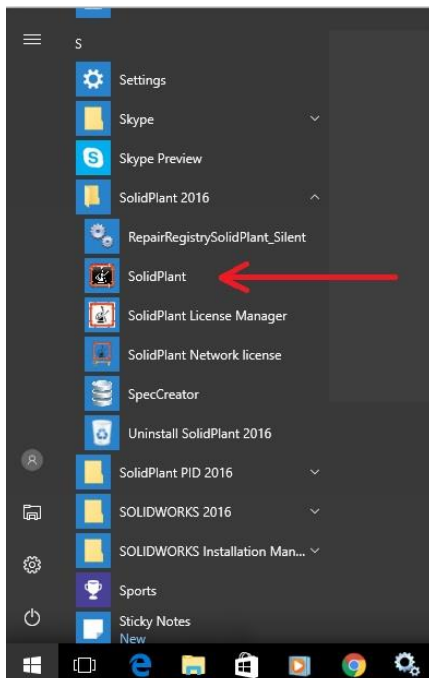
S
Settings
Skype
Skype Preview
SolidPlant 2016
RepairRegistrySolidPlant_Silent
SolidPlant
SolidPlant License Manager
SolidPlant Network license
SpecCreator
Uninstall SolidPlant 2016
SolidPlant PID 2016
SOLIDWORKS 2016
SOLIDWORKS Installation Man...
Sports
Sticky Notes
New